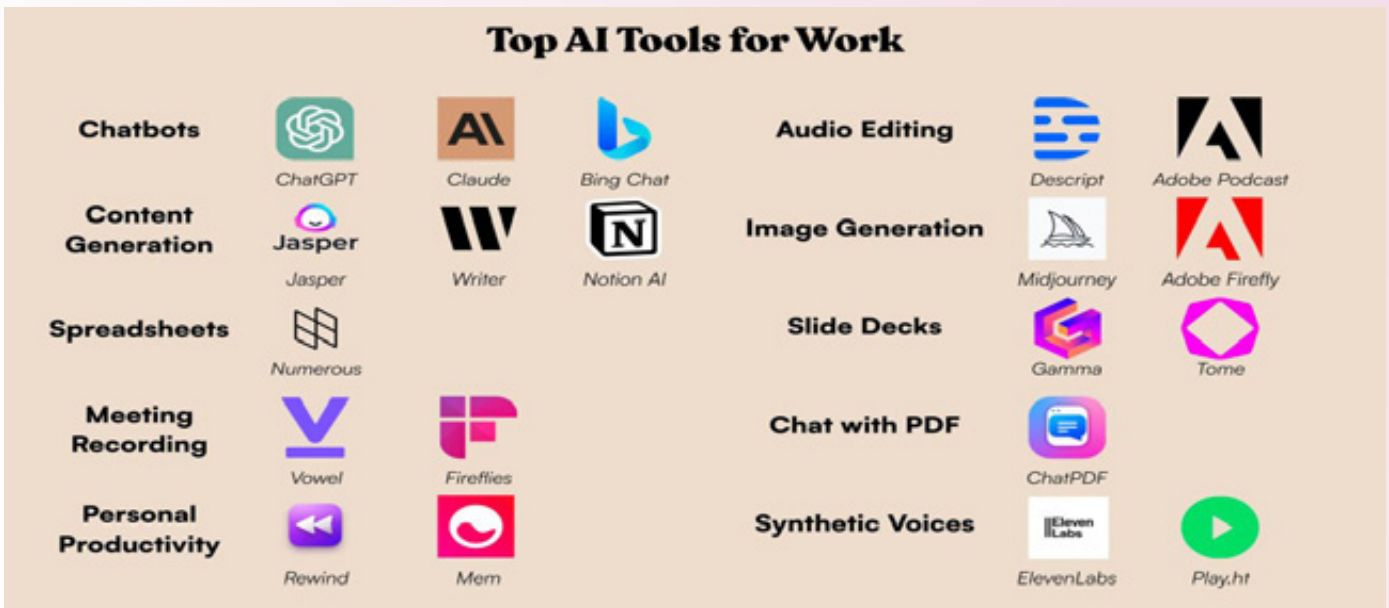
Top AI Tools for Work

Chatbots
ChatGPT
AI
Claude
Bing Chat

Content Generation
Jasper
Jasper
Writer
N
Notion AI

Spreadsheets
Numerous

Meeting Recording
Vowel
Fireflies

Personal Productivity
Rewind
Mem

Audio Editing
Descript
Adobe Podcast

Image Generation
Midjourney
Adobe Firefly

Slide Decks
Gamma
Tome

Chat with PDF
ChatPDF

Synthetic Voices
Eleven Labs
ElevenLabs
Play.ht